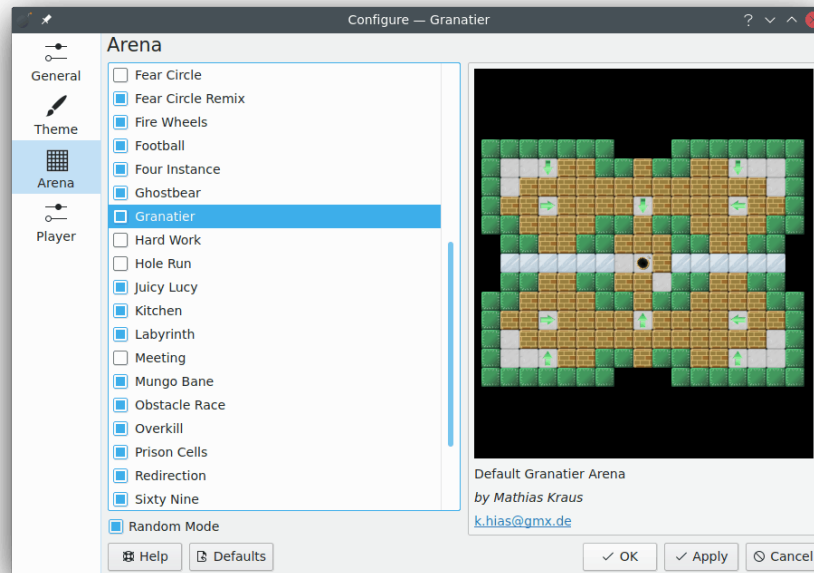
Configure — Granatier

General
Theme
Arena
Player

Arena

Fear Circle
Fear Circle Remix
Fire Wheels
Football
Four Instance
Ghostbear
Granatier
Hard Work
Hole Run
Juicy Lucy
Kitchen
Labyrinth
Meeting
Mungo Bane
Obstacle Race
Overkill
Prison Cells
Redirection
Sixty Nine

Default Granatier Arena
by Mathias Kraus
k.hias@gmx.de

Random Mode

Help
Defaults
OK
Apply
Cancel